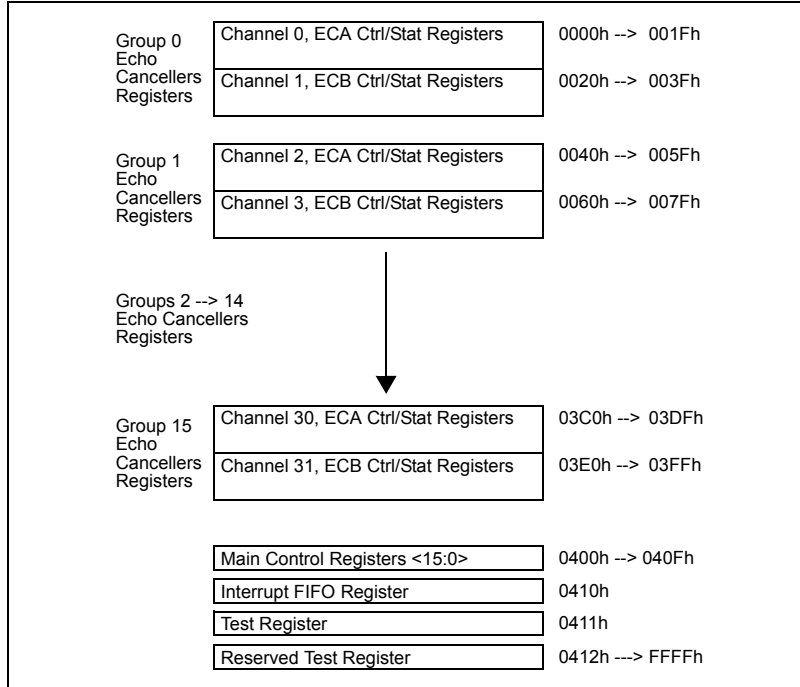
Group 0 Echo Cancellers Registers

Channel 0, ECA Ctrl/Stat Registers

0000h --> 001Fh

Channel 1, ECB Ctrl/Stat Registers

0020h --> 003Fh

Group 1 Echo Cancellers Registers

Channel 2, ECA Ctrl/Stat Registers

0040h --> 005Fh

Channel 3, ECB Ctrl/Stat Registers

0060h --> 007Fh

Groups 2 --> 14 Echo Cancellers Registers

Group 15 Echo Cancellers Registers

Channel 30, ECA Ctrl/Stat Registers

03C0h --> 03DFh

Channel 31, ECB Ctrl/Stat Registers

03E0h --> 03FFh

Main Control Registers <15:0>

0400h --> 040Fh

Interrupt FIFO Register

0410h

Test Register

0411h

Reserved Test Register

0412h ---> FFFFh